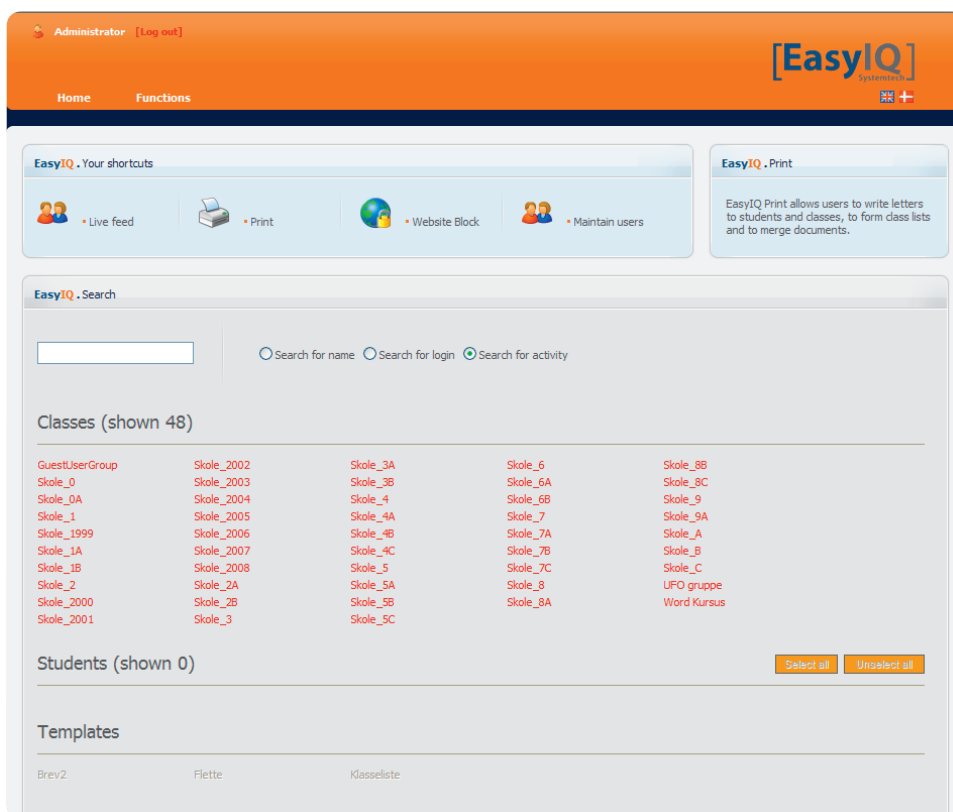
Administrator [Log out]

[EasyIQ]
Systemtech

Home Functions

EasyIQ . Your shortcuts

Live feed
Print
Website Block
Maintain users

EasyIQ . Print

EasyIQ Print allows users to write letters to students and classes, to form class lists and to merge documents.

EasyIQ . Search

Search for name Search for login Search for activity

Classes (shown 48)

GuestUserGroup
Skole_0
Skole_0A
Skole_1
Skole_1999
Skole_1A
Skole_1B
Skole_2
Skole_2000
Skole_2001

Skole_2002
Skole_2003
Skole_2004
Skole_2005
Skole_2006
Skole_2007
Skole_2008
Skole_2A
Skole_2B
Skole_3

Skole_3A
Skole_3B
Skole_4
Skole_4A
Skole_4B
Skole_4C
Skole_5
Skole_5A
Skole_5B
Skole_5C

Skole_6
Skole_6A
Skole_6B
Skole_7
Skole_7A
Skole_7B
Skole_7C
Skole_8
Skole_8A

Skole_8B
Skole_8C
Skole_9
Skole_9A
Skole_A
Skole_B
Skole_C
UFO gruppe
Word Kursus

Students (shown 0)

Select all Unselect all

Templates

Brev2
Flette
Klasseliste